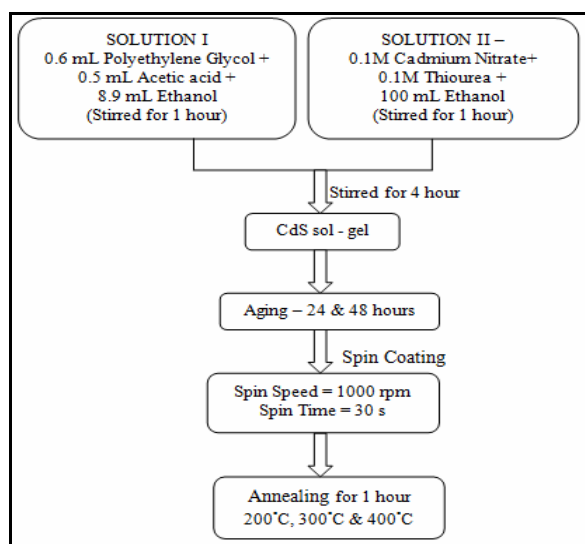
SOLUTION I
0.6 mL Polyethylene Glycol +
0.5 mL Acetic acid +
8.9 mL Ethanol
(Stirred for 1 hour)

SOLUTION II –
0.1M Cadmium Nitrate+
0.1M Thiourea +
100 mL Ethanol
(Stirred for 1 hour)

Stirred for 4 hour

CdS sol - gel

Aging – 24 & 48 hours

Spin Coating

Spin Speed = 1000 rpm
Spin Time = 30 s

Annealing for 1 hour
200˚C, 300˚C & 400˚C